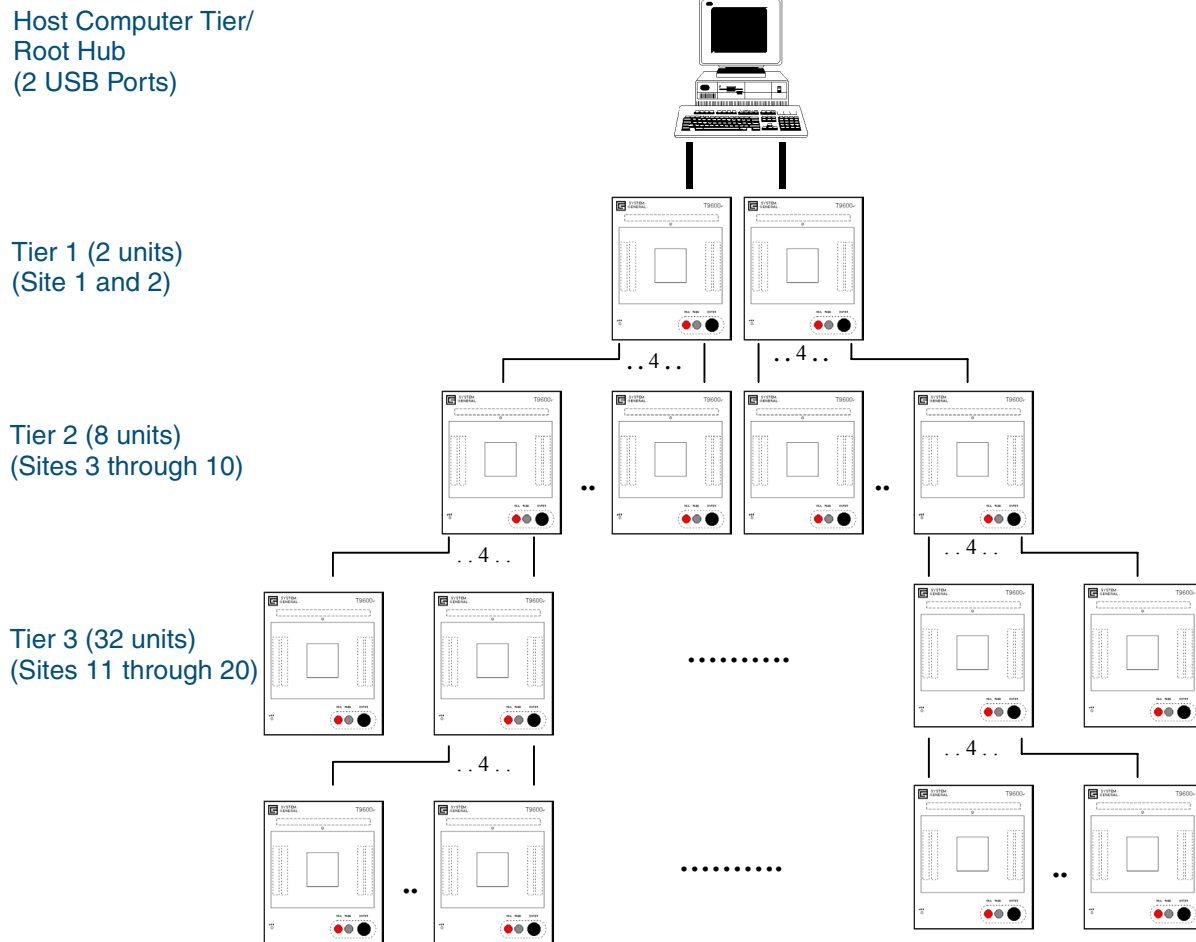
Host Computer Tier/
Root Hub
(2 USB Ports)

Tier 1 (2 units)
(Site 1 and 2)

SYSTEM GENERAL T9600-

SYSTEM GENERAL T9600-

. . 4 . .

. . 4 . .

Tier 2 (8 units)
(Sites 3 through 10)

SYSTEM GENERAL T9600-

SYSTEM GENERAL T9600-

SYSTEM GENERAL T9600-

SYSTEM GENERAL T9600-

. . 4 . .

. . 4 . .

Tier 3 (32 units)
(Sites 11 through 20)

SYSTEM GENERAL T9600-

SYSTEM GENERAL T9600-

SYSTEM GENERAL T9600-

SYSTEM GENERAL T9600-

. . 4 . .

. . 4 . .

SYSTEM GENERAL T9600-

SYSTEM GENERAL T9600-

SYSTEM GENERAL T9600-

SYSTEM GENERAL T9600-